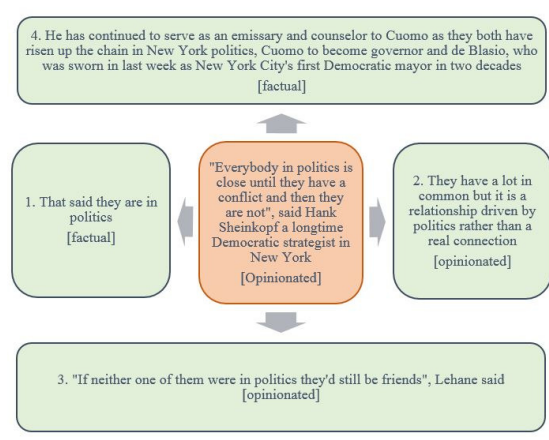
4. He has continued to serve as an emissary and counselor to Cuomo as they both have risen up the chain in New York politics, Cuomo to become governor and de Blasio, who was sworn in last week as New York City's first Democratic mayor in two decades
[factual]

"Everybody in politics is close until they have a conflict and then they are not", said Hank Sheinkopf a longtime Democratic strategist in New York
[Opinionated]

1. That said they are in politics
[factual]

2. They have a lot in common but it is a relationship driven by politics rather than a real connection
[opinionated]

3. "If neither one of them were in politics they'd still be friends", Lehane said
[opinionated]